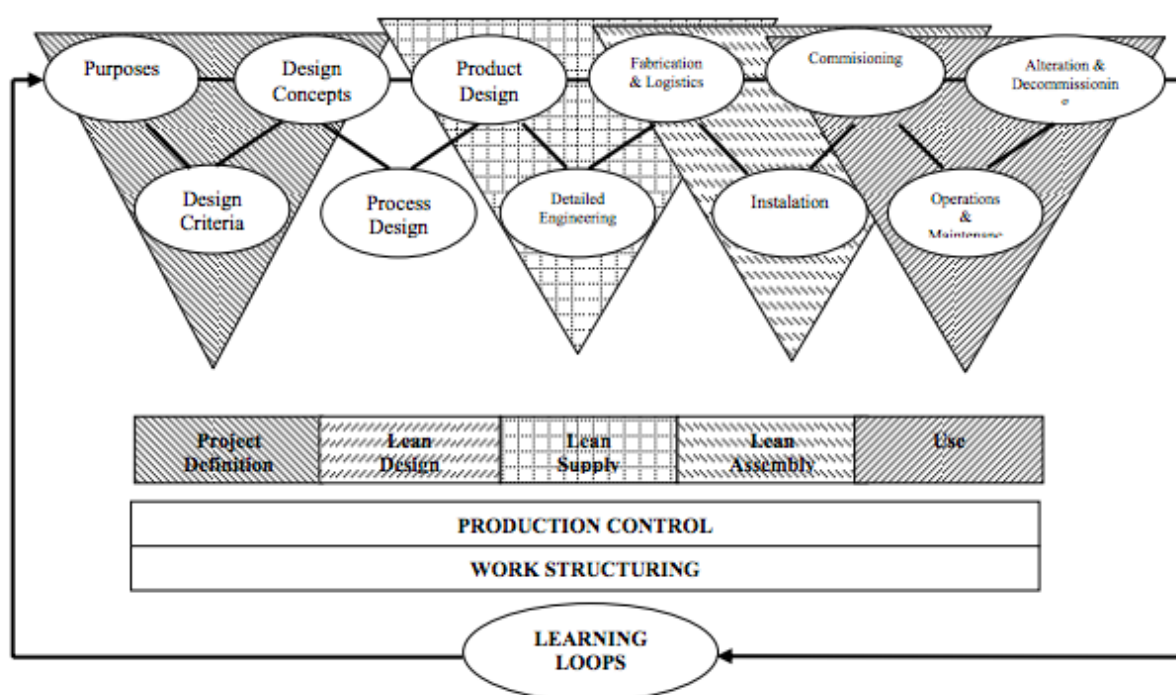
Purposes

Design Concepts

Product Design

Fabrication & Logistics

Commisioning

Alteration & Decommissionin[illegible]

Design Criteria

Process Design

Detailed Engineering

Instalation

Operations & Maintenanc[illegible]

| Project Definition | Lean Design | Lean Supply | Lean Assembly | Use |
|---|---|---|---|---|

PRODUCTION CONTROL

WORK STRUCTURING

LEARNING LOOPS